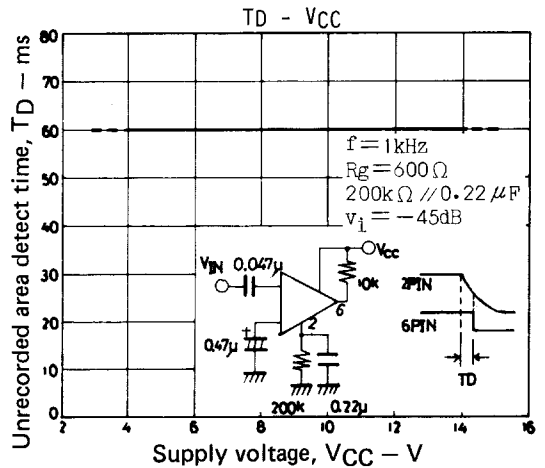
TD - VCC

Unrecorded area detect time, $T_D$ – ms

80
70
60
50
40
30
20
10
0

f = 1kHz
Rg = 600 Ω
200kΩ // 0.22 μF
$v_i$ = −45dB

VIN
0.047μ
VCC
10k
6
2
0.47μ
200k
0.22μ
2PIN
6PIN
TD

2
4
6
8
10
12
14
16

Supply voltage, $V_{CC}$ – V